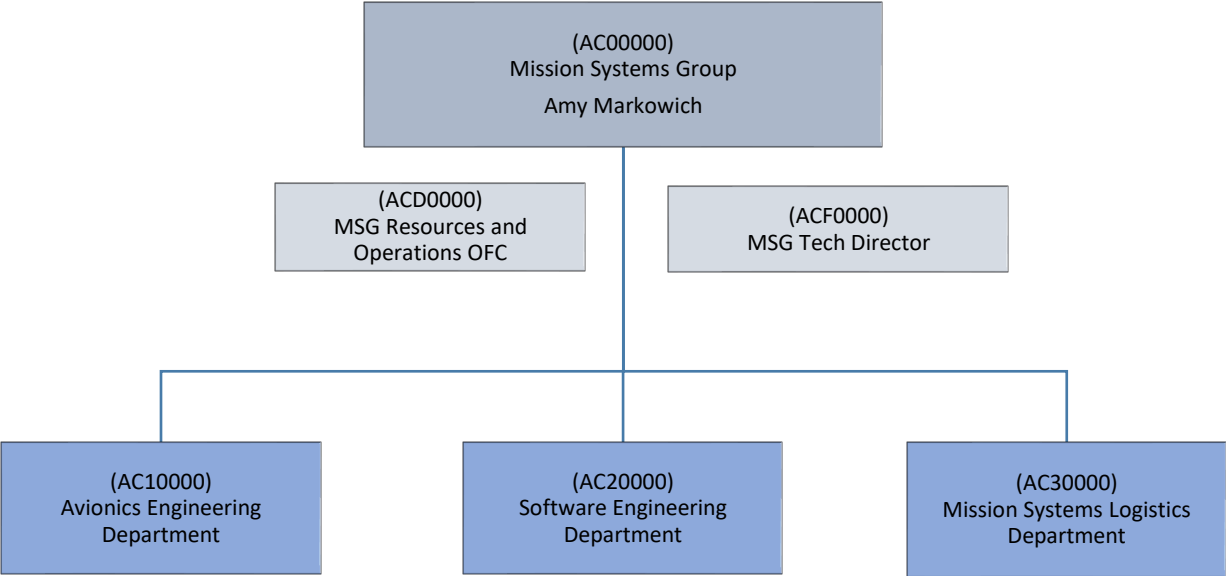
(AC00000)
Mission Systems Group
Amy Markowich

(ACD0000)
MSG Resources and Operations OFC

(ACF0000)
MSG Tech Director

(AC10000)
Avionics Engineering Department

(AC20000)
Software Engineering Department

(AC30000)
Mission Systems Logistics Department